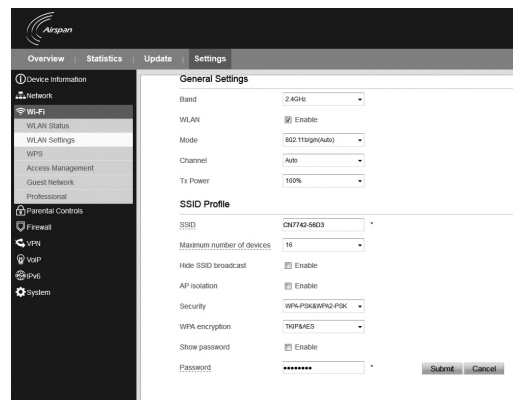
Airspan

Overview | Statistics | Update | Settings

Device Information
Network
Wi-Fi
WLAN Status
WLAN Settings
WPS
Access Management
Guest Network
Professional
Parental Controls
Firewall
VPN
VoIP
IPv6
System

General Settings

Band 2.4GHz
WLAN Enable
Mode 802.11b/g/n(Auto)
Channel Auto
Tx Power 100%

SSID Profile

SSID CN7742-56D3 *
Maximum number of devices 16
Hide SSID broadcast Enable
AP isolation Enable
Security WPA-PSK&WPA2-PSK
WPA encryption TKIP&AES
Show password Enable
Password •••••••• *

Submit Cancel